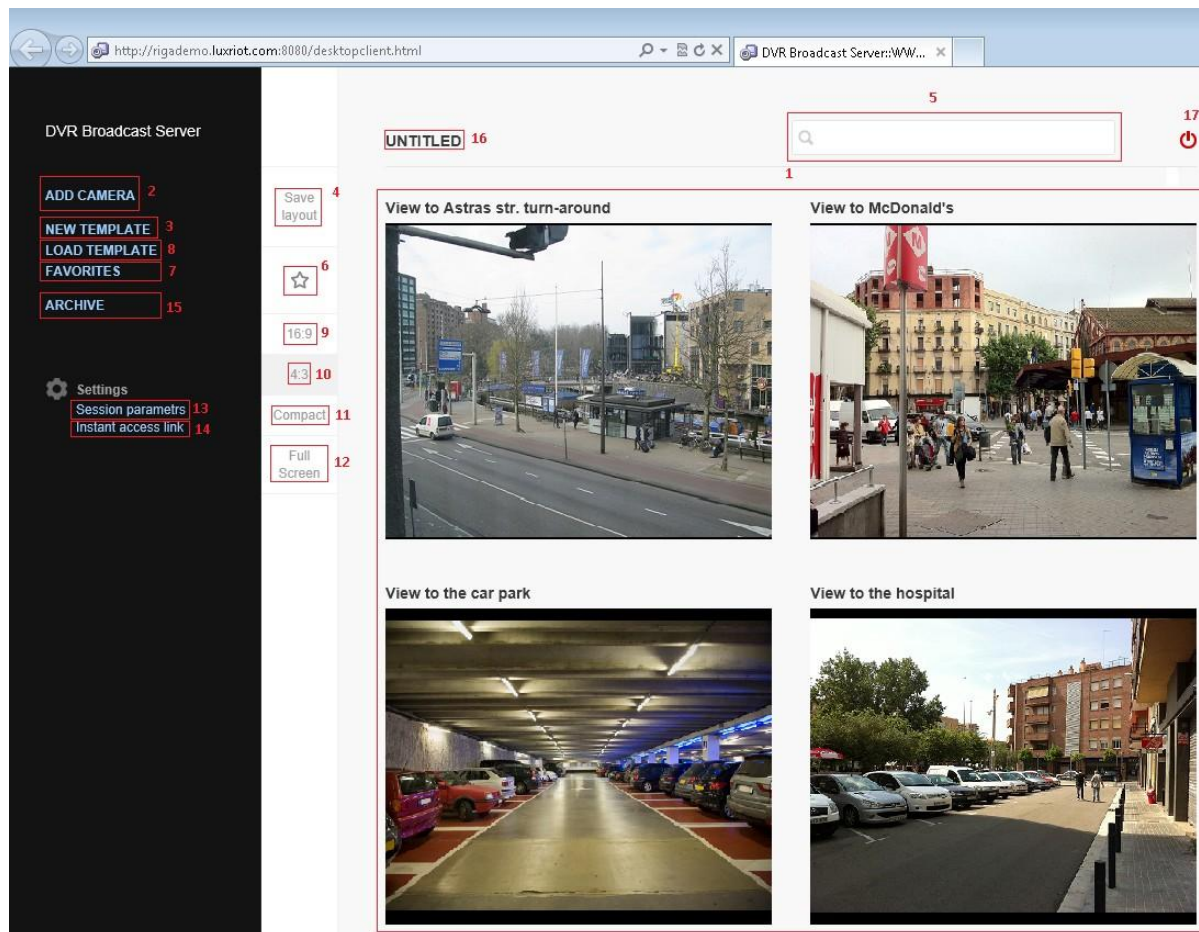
http://rigademo.luxriot.com:8080/desktopclient.html

DVR Broadcast Server::WW...

DVR Broadcast Server

ADD CAMERA 2
NEW TEMPLATE 3
LOAD TEMPLATE 8
FAVORITES 7
ARCHIVE 15

Settings
Session parametrs 13
Instant access link 14

Save layout 4

6

16:9 9

4:3 10

Compact 11

Full Screen 12

UNTITLED 16

5

17

1

View to Astras str. turn-around

View to McDonald's

View to the car park

View to the hospital